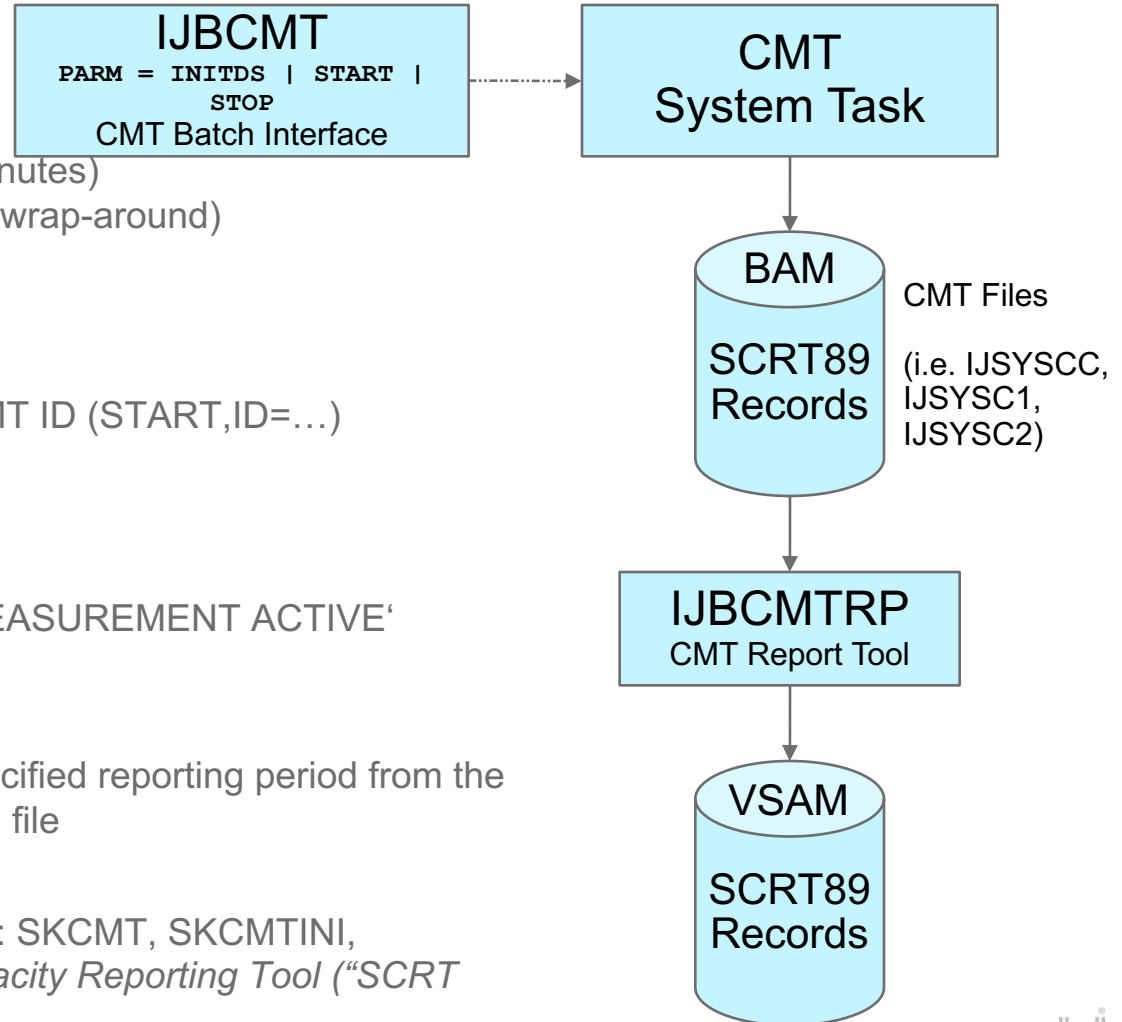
IJBCMT
PARM = INITDS | START | STOP
CMT Batch Interface

CMT
System Task

nutes)
wrap-around)

IT ID (START,ID=…)

EASUREMENT ACTIVE'

cified reporting period from the file

: SKCMT, SKCMTINI,
acity Reporting Tool ("SCRT

BAM
SCRT89
Records

CMT Files

(i.e. IJSYSCC, IJSYSC1, IJSYSC2)

IJBCMTRP
CMT Report Tool

VSAM
SCRT89
Records